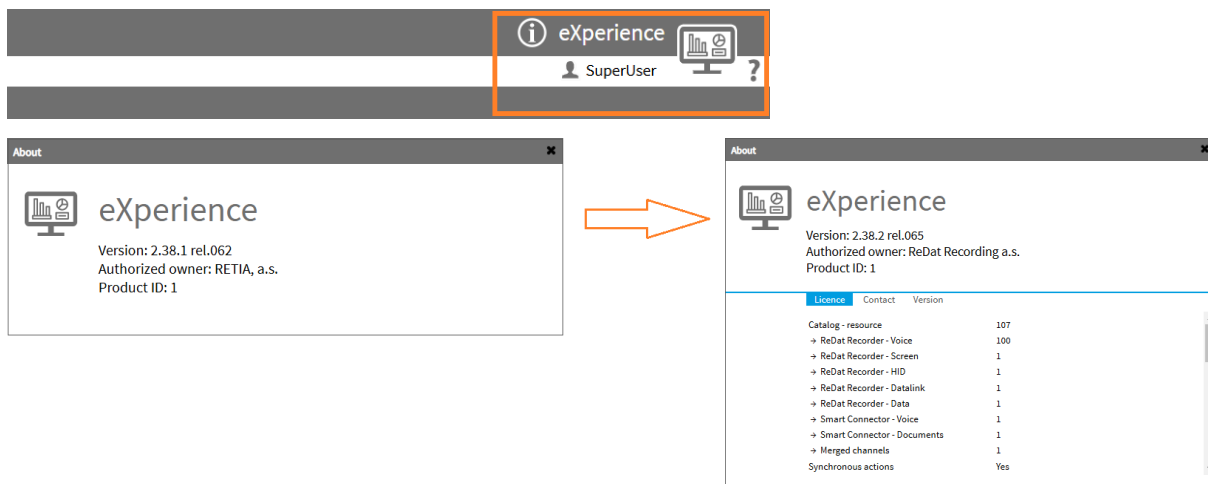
eXperience

SuperUser

?

About

eXperience

Version: 2.38.1 rel.062
Authorized owner: RETIA, a.s.
Product ID: 1

About

eXperience

Version: 2.38.2 rel.065
Authorized owner: ReDat Recording a.s.
Product ID: 1

Licence Contact Version

| | |
|---|---|
| Catalog - resource | 107 |
| → ReDat Recorder - Voice | 100 |
| → ReDat Recorder - Screen | 1 |
| → ReDat Recorder - HID | 1 |
| → ReDat Recorder - Datalink | 1 |
| → ReDat Recorder - Data | 1 |
| → Smart Connector - Voice | 1 |
| → Smart Connector - Documents | 1 |
| → Merged channels | 1 |
| Synchronous actions | Yes |